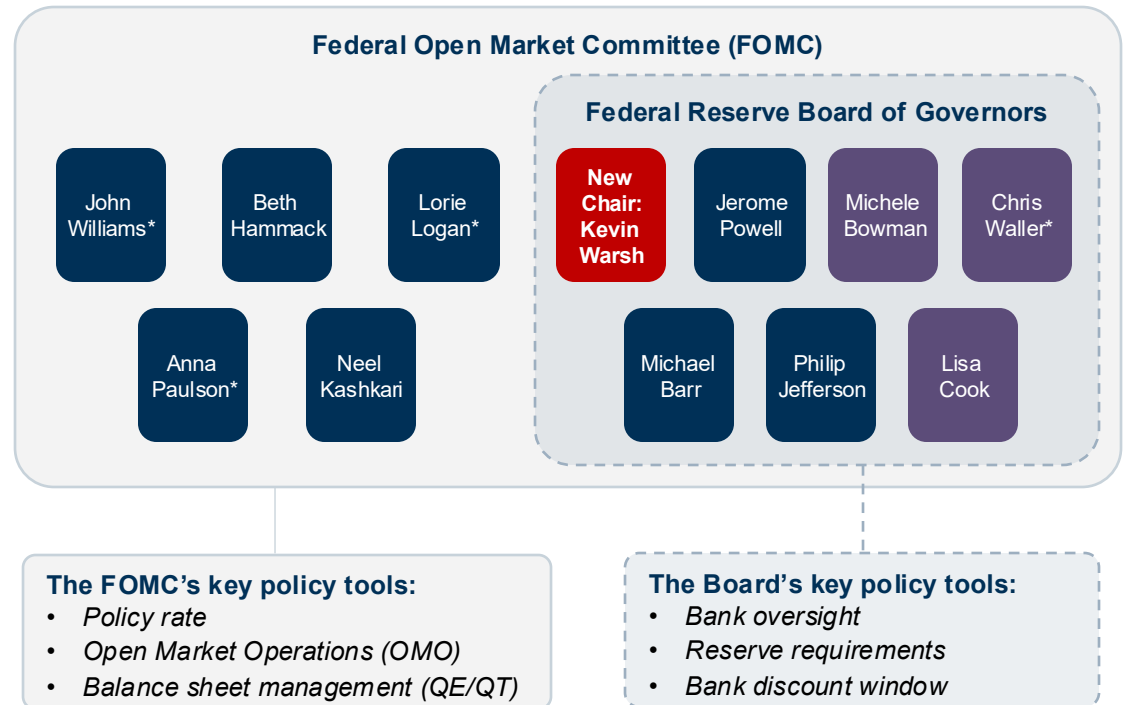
Federal Open Market Committee (FOMC)

Federal Reserve Board of Governors

John Williams*

Beth Hammack

Lorie Logan*

New Chair: Kevin Warsh

Jerome Powell

Michele Bowman

Chris Waller*

Anna Paulson*

Neel Kashkari

Michael Barr

Philip Jefferson

Lisa Cook

The FOMC's key policy tools:
• Policy rate
• Open Market Operations (OMO)
• Balance sheet management (QE/QT)

The Board's key policy tools:
• Bank oversight
• Reserve requirements
• Bank discount window